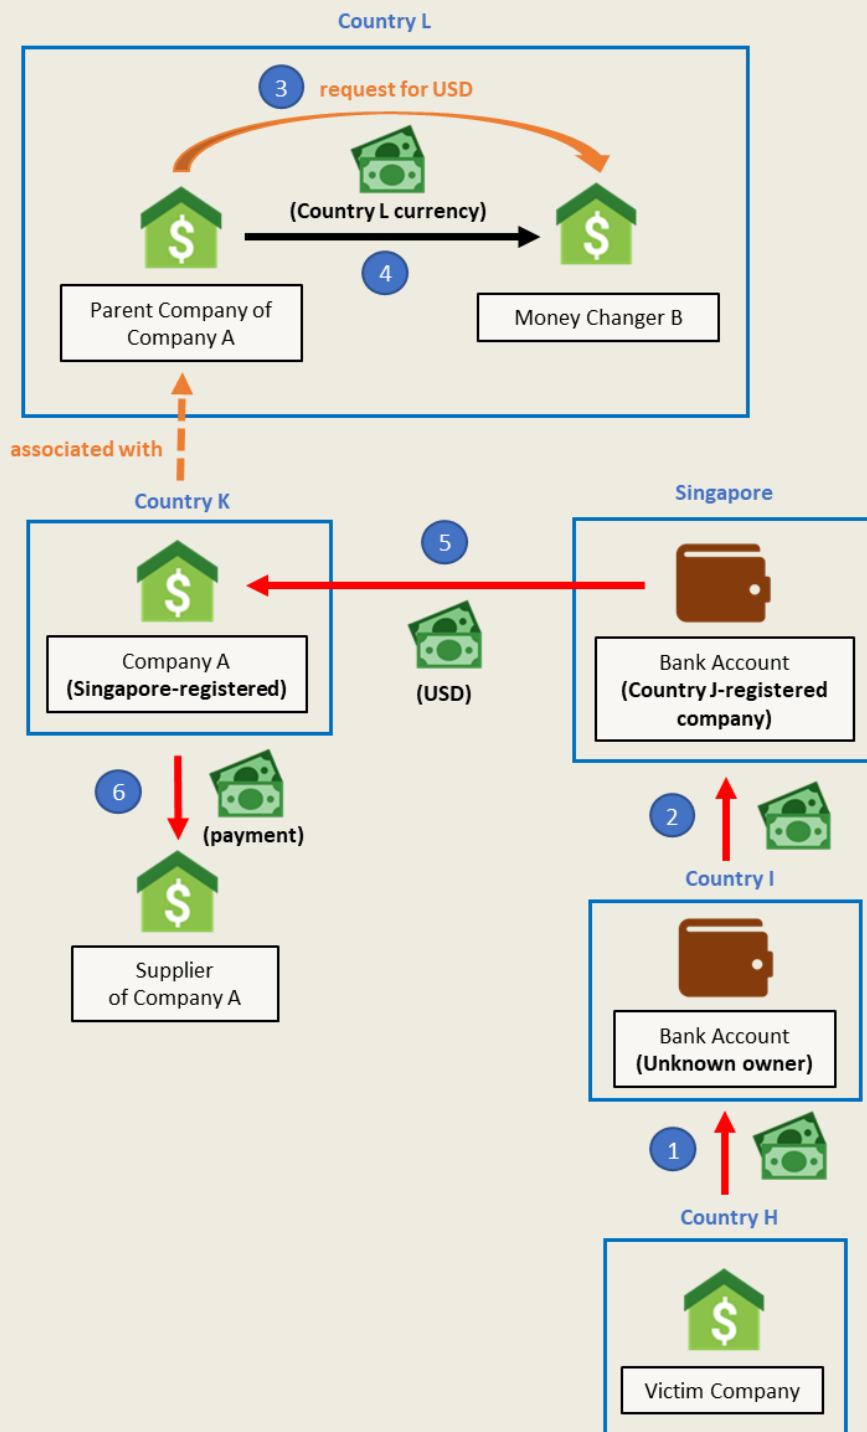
Country L

3 request for USD

(Country L currency)

4

Parent Company of Company A

Money Changer B

associated with

Country K

Company A
(Singapore-registered)

5

(USD)

Singapore

Bank Account
(Country J-registered company)

6

(payment)

Supplier of Company A

2

Country I

Bank Account
(Unknown owner)

1

Country H

Victim Company